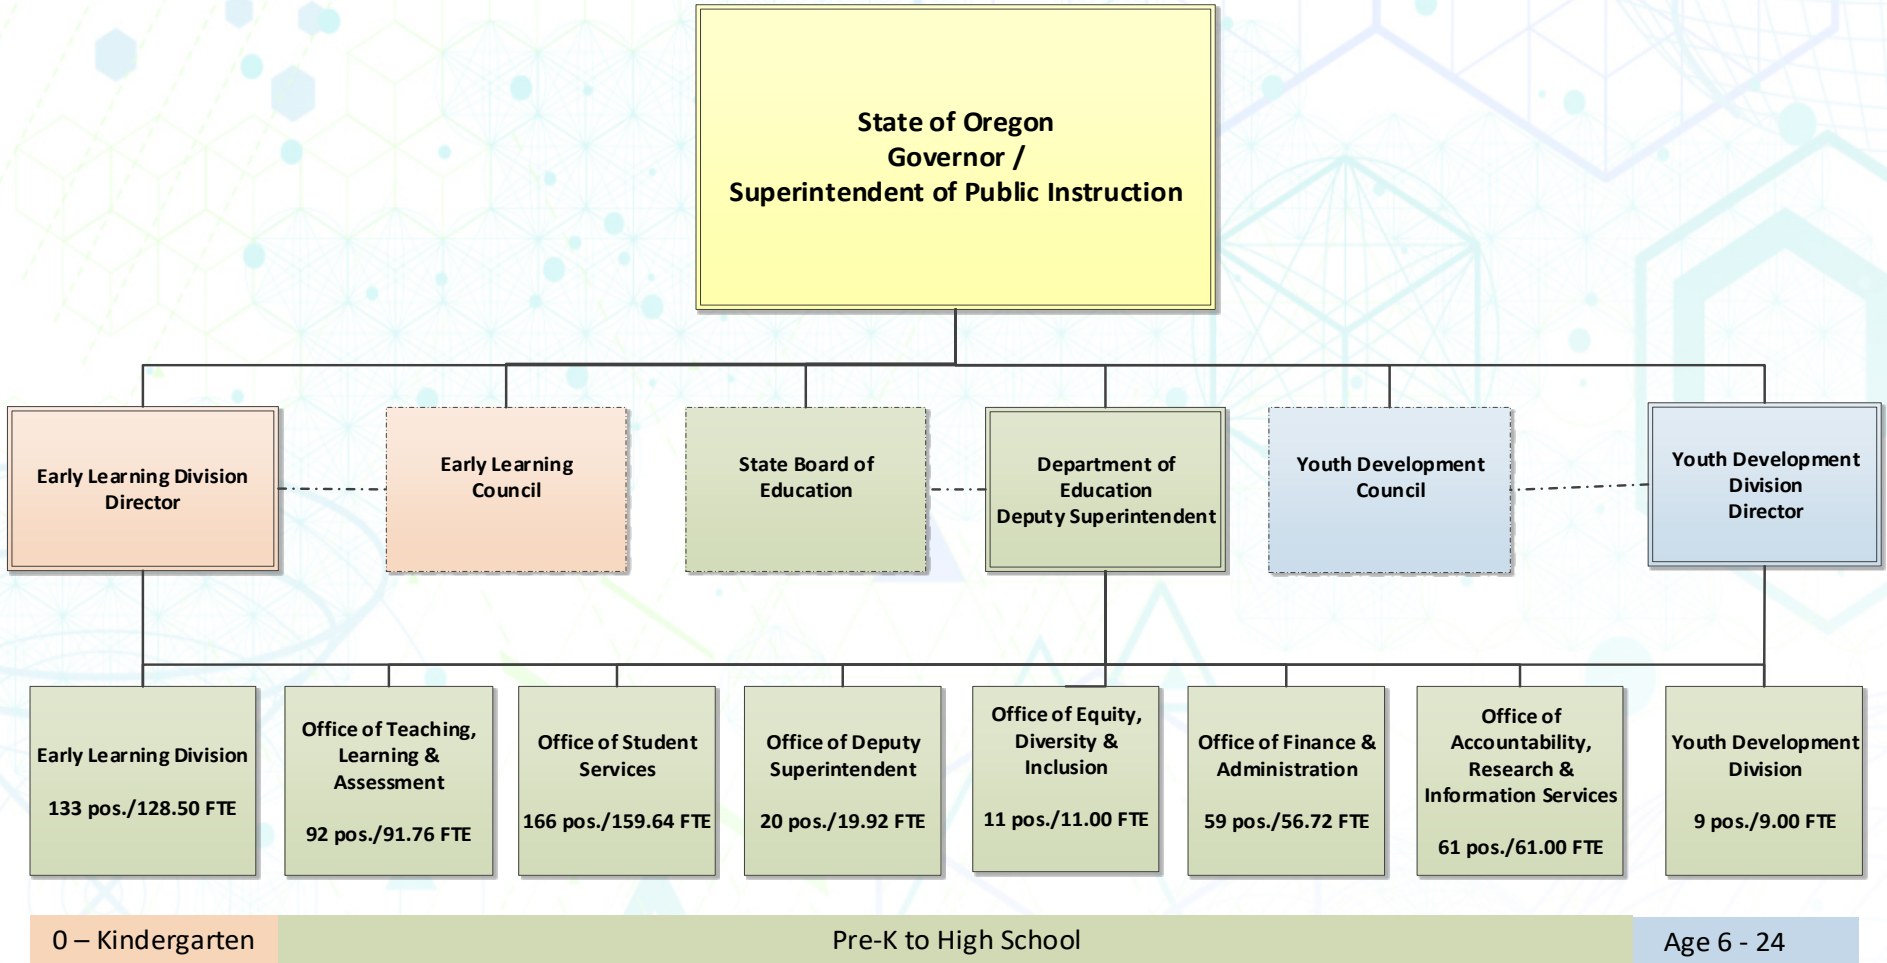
State of Oregon
Governor /
Superintendent of Public Instruction

Early Learning Division Director

Early Learning Council

State Board of Education

Department of Education Deputy Superintendent

Youth Development Council

Youth Development Division Director

Early Learning Division

133 pos./128.50 FTE

Office of Teaching, Learning & Assessment

92 pos./91.76 FTE

Office of Student Services

166 pos./159.64 FTE

Office of Deputy Superintendent

20 pos./19.92 FTE

Office of Equity, Diversity & Inclusion

11 pos./11.00 FTE

Office of Finance & Administration

59 pos./56.72 FTE

Office of Accountability, Research & Information Services

61 pos./61.00 FTE

Youth Development Division

9 pos./9.00 FTE

0 – Kindergarten

Pre-K to High School

Age 6 - 24